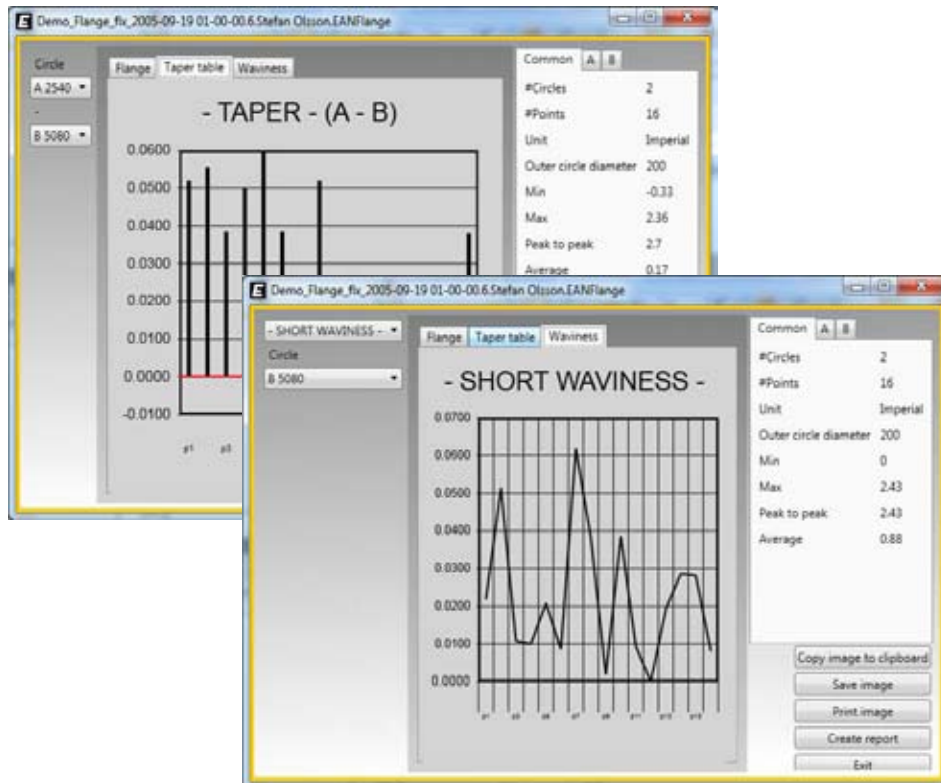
Demo_Flange_flx_2005-09-19 01-00-00.6.Stefan Olsson.EANFlange

Circle
A 2540
-
B 5080

Flange | Taper table | Waviness

- TAPER - (A - B)

0.0600
0.0500
0.0400
0.0300
0.0200
0.0100
0.0000
-0.0100

p1 p3

Common | A | B

| | |
|---|---|
| #Circles | 2 |
| #Points | 16 |
| Unit | Imperial |
| Outer circle diameter | 200 |
| Min | -0.33 |
| Max | 2.36 |
| Peak to peak | 2.7 |
| Average | 0.17 |

Demo_Flange_flx_2005-09-19 01-00-00.6.Stefan Olsson.EANFlange

- SHORT WAVINESS -
Circle
B 5080

Flange | Taper table | Waviness

- SHORT WAVINESS -

0.0700
0.0600
0.0500
0.0400
0.0300
0.0200
0.0100
0.0000

p1 p3 p5 p7 p9 p11 p13 p15

Common | A | B

| | |
|---|---|
| #Circles | 2 |
| #Points | 16 |
| Unit | Imperial |
| Outer circle diameter | 200 |
| Min | 0 |
| Max | 2.43 |
| Peak to peak | 2.43 |
| Average | 0.88 |

Copy image to clipboard
Save image
Print image
Create report
Exit